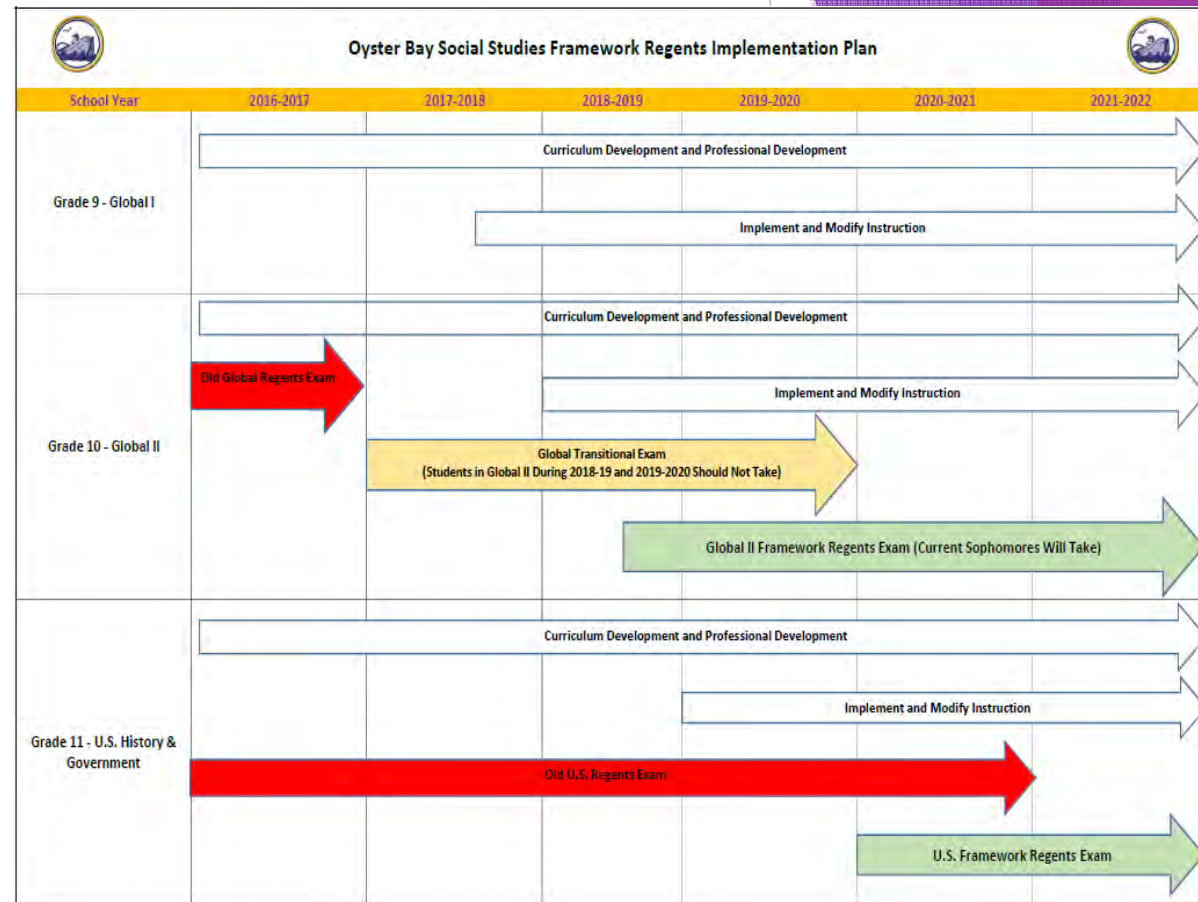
Oyster Bay Social Studies Framework Regents Implementation Plan

| School Year | 2016-2017 | 2017-2018 | 2018-2019 | 2019-2020 | 2020-2021 | 2021-2022 |
|---|---|---|---|---|---|---|

Grade 9 - Global I

Curriculum Development and Professional Development

Implement and Modify Instruction

Grade 10 - Global II

Curriculum Development and Professional Development

Old Global Regents Exam

Implement and Modify Instruction

Global Transitional Exam
(Students in Global II During 2018-19 and 2019-2020 Should Not Take)

Global II Framework Regents Exam (Current Sophomores Will Take)

Grade 11 - U.S. History & Government

Curriculum Development and Professional Development

Implement and Modify Instruction

Old U.S. Regents Exam

U.S. Framework Regents Exam